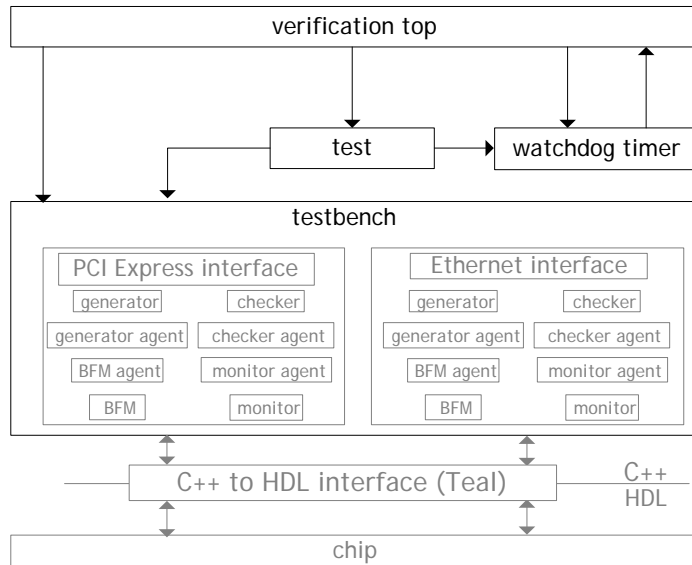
verification top

test

watchdog timer

testbench

PCI Express interface

generator

checker

generator agent

checker agent

BFM agent

monitor agent

BFM

monitor

Ethernet interface

generator

checker

generator agent

checker agent

BFM agent

monitor agent

BFM

monitor

C++ to HDL interface (Teal)

C++

HDL

chip